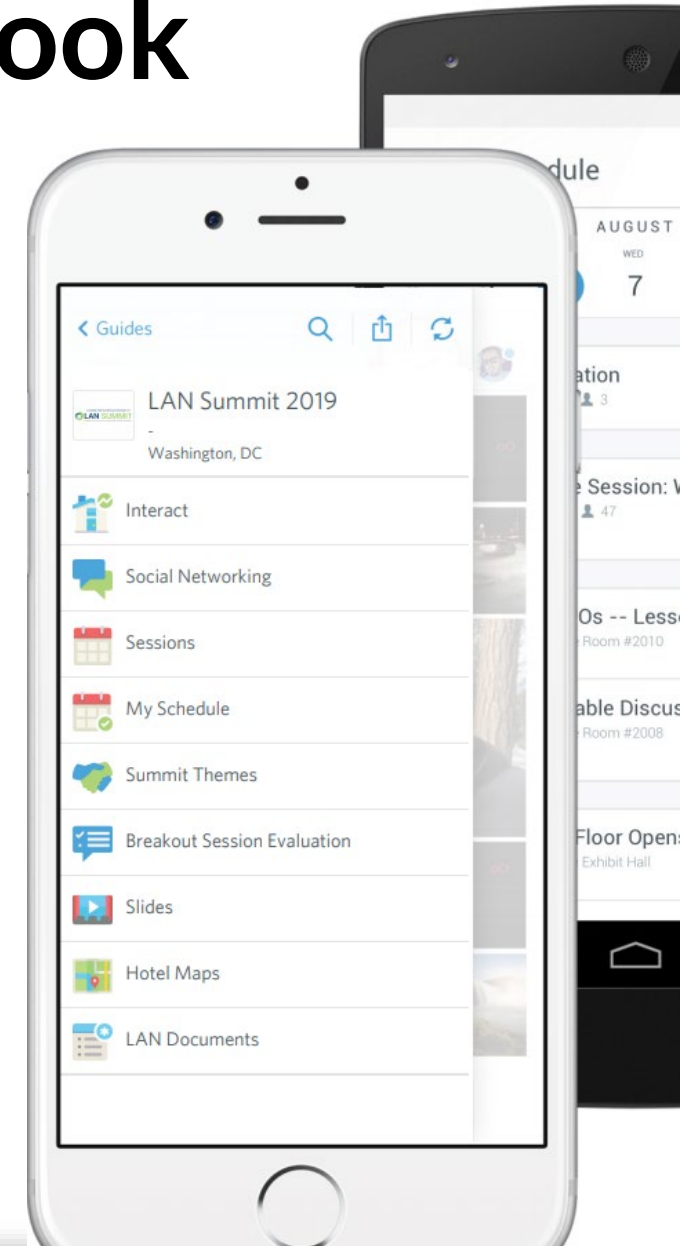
ook

dule

AUGUST
WED
7

ation
3

Session: W
47

Os -- Lesso
Room #2010

able Discus
Room #2008

Floor Opens
Exhibit Hall

< Guides

LAN Summit 2019
-
Washington, DC

Interact

Social Networking

Sessions

My Schedule

Summit Themes

Breakout Session Evaluation

Slides

Hotel Maps

LAN Documents